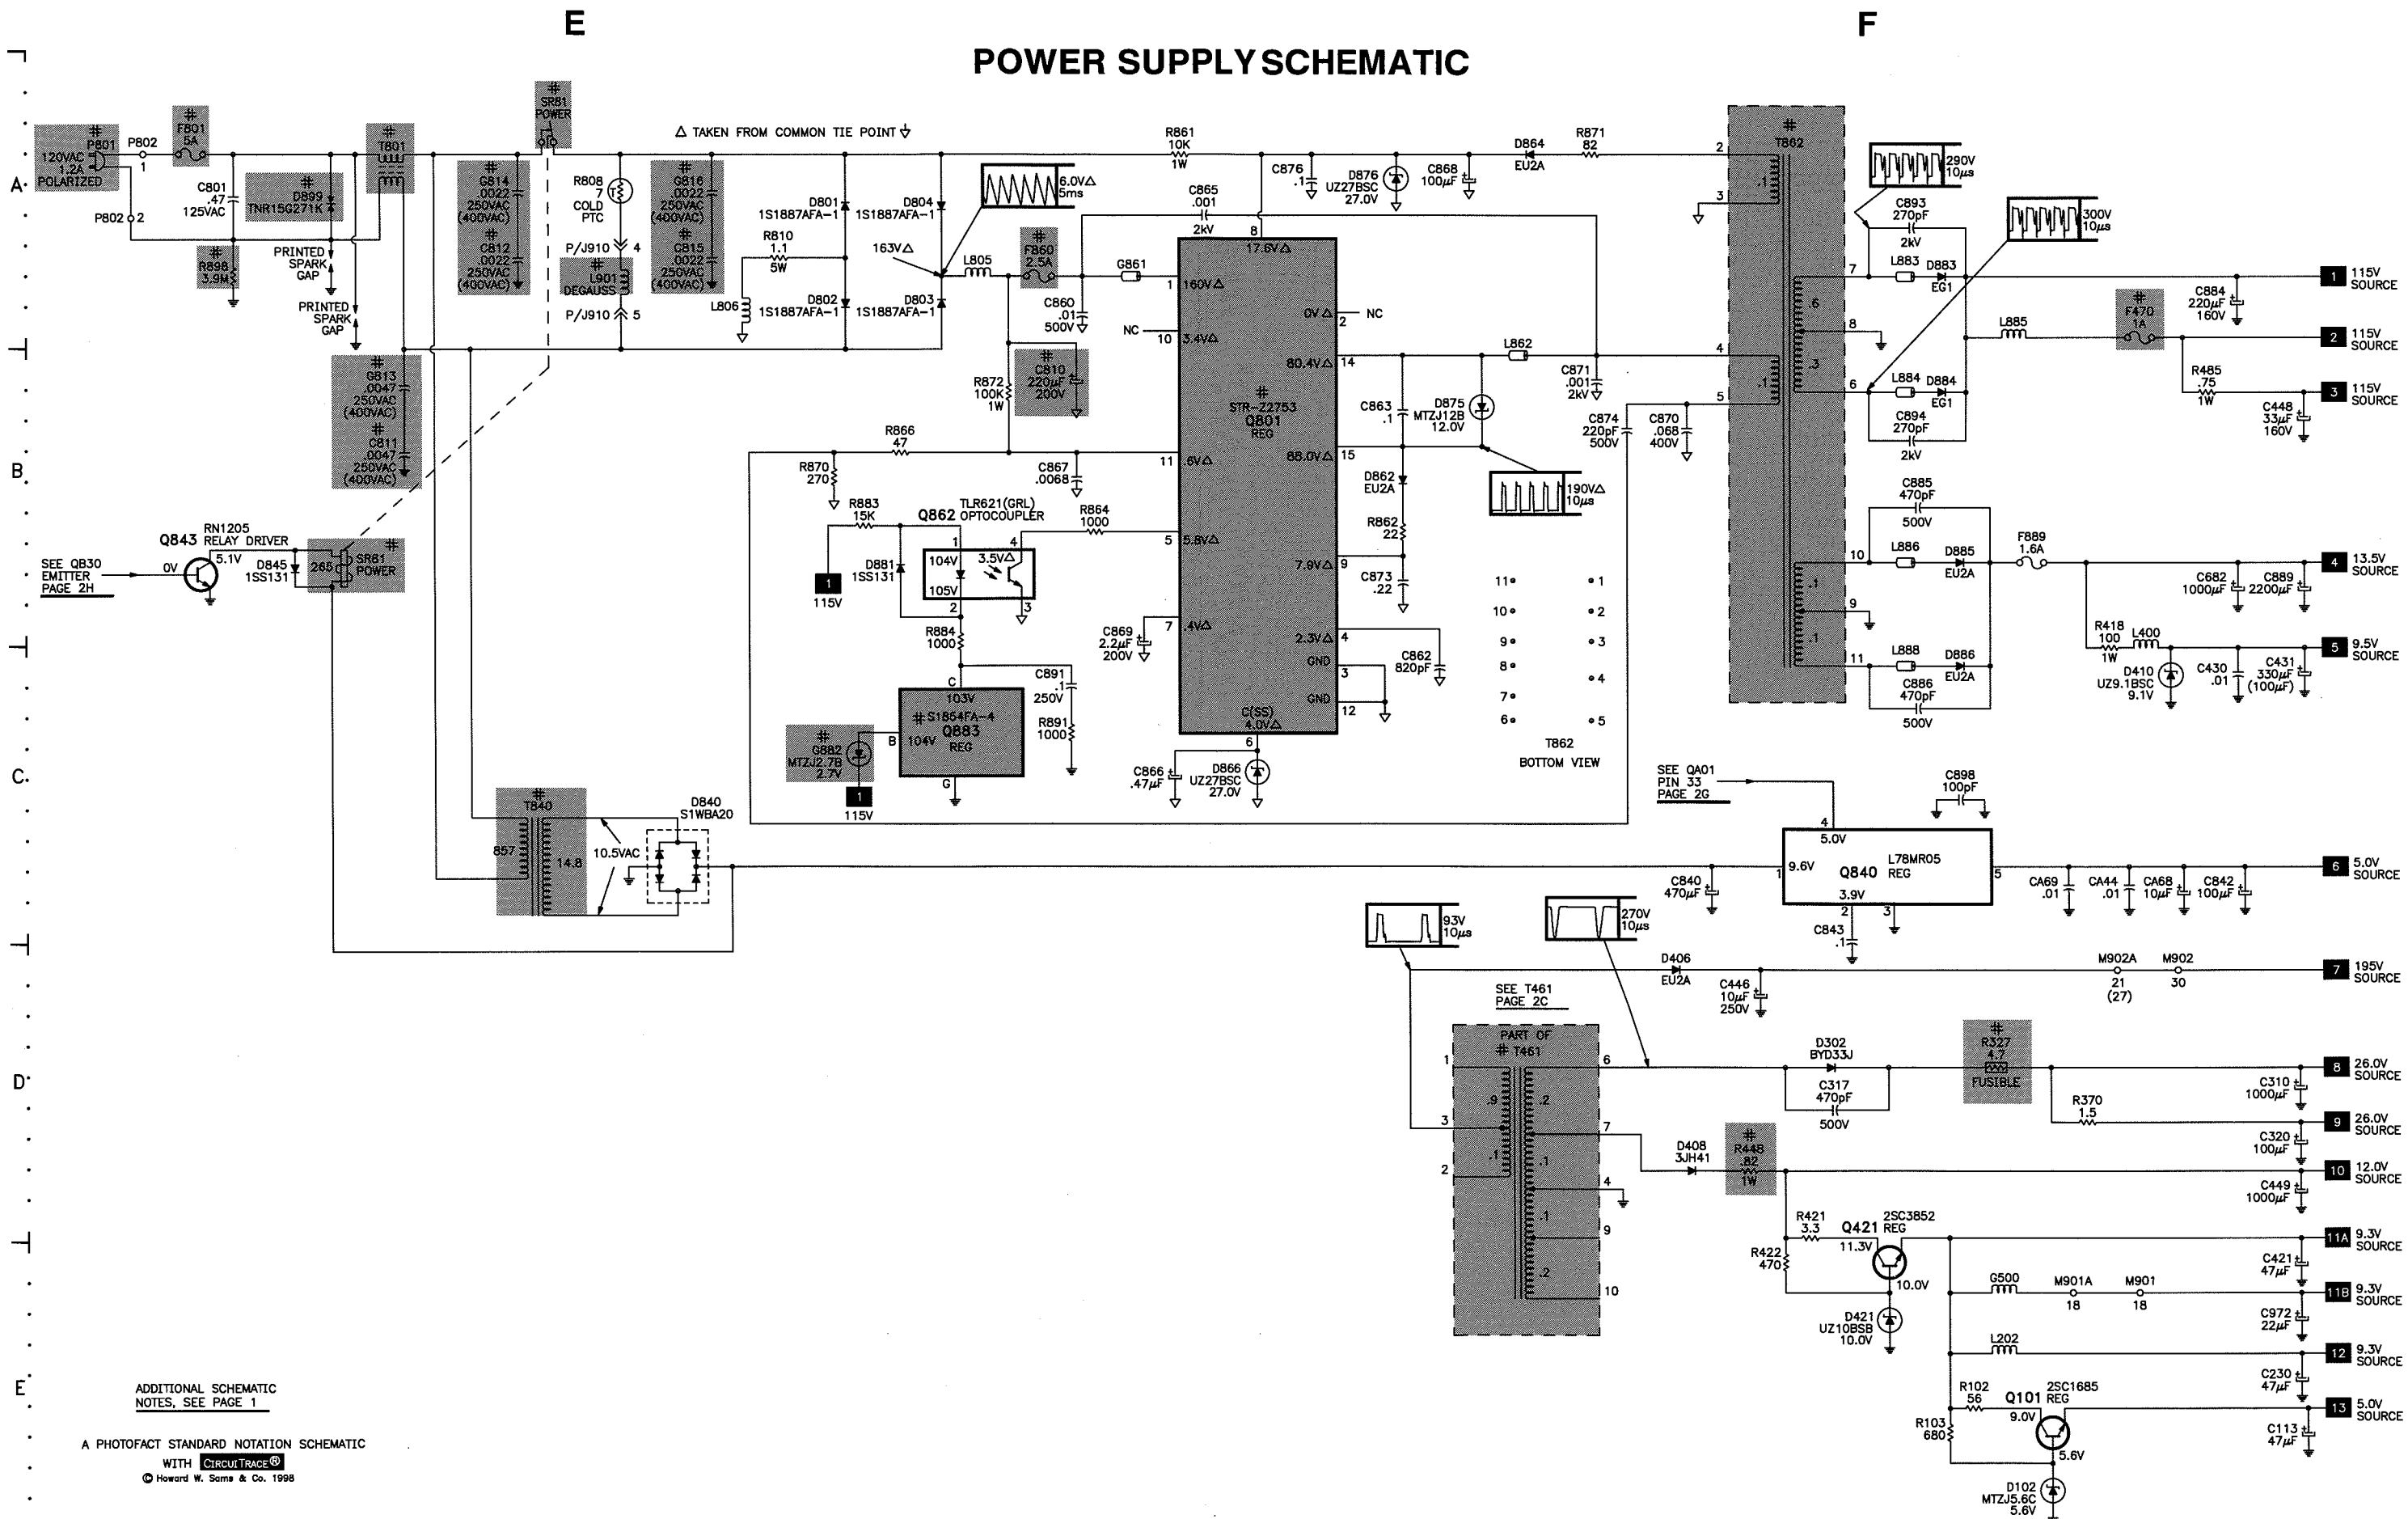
E

F

POWER SUPPLY SCHEMATIC

△ TAKEN FROM COMMON TIE POINT

A

B

C

D

E

P801 120VAC 1.2A POLARIZED

P802 1

P802 2

F801 5A

C801 .47 125VAC

D899 TNR15G271K

R898 3.9M

T801

PRINTED SPARK GAP

PRINTED SPARK GAP

C813 .0047 250VAC (400VAC)

C811 .0047 250VAC (400VAC)

C814 .0022 250VAC (400VAC)

C812 .0022 250VAC (400VAC)

SR81 POWER

R808 7 COLD PTC

P/J910 4

L901 DEGAUSS

P/J910 5

C816 .0022 250VAC (400VAC)

C815 .0022 250VAC (400VAC)

R810 1.1 5W

L806

D801 1S1887AFA-1

D802 1S1887AFA-1

D804 1S1887AFA-1

D803 1S1887AFA-1

163V△

L805

6.0V△ 5ms

F860 2.5A

C860 .01 500V

G861

R861 10K 1W

C865 .001 2kV

C876 .1

D876 UZ27BSC 27.0V

C868 100µF

D864 EU2A

R871 82

17.6V△

160V△

0V△

NC

NC

3.4V△

80.4V△

STR-Z2753 Q801 REG

88.0V△

.6V△

5.8V△

7.9V△

.4V△

2.3V△

GND

GND

C(SS) 4.0V△

R872 100K 1W

C810 220µF 200V

R866 47

R870 270

C867 .0068

R883 15K

Q862 TLR621(GRL) OPTOCOUPLER

R864 1000

D881 1SS131

104V

3.5V△

105V

1 115V

R884 1000

C891 .1 250V

R891 1000

103V

S1854FA-4 Q883 REG

104V

G882 MTZJ2.7B 2.7V

1 115V

C869 2.2µF 200V

C866 .47µF

D866 UZ27BSC 27.0V

C863 .1

D875 MTZJ12B 12.0V

D862 EU2A

R862 22

C873 .22

C862 820pF

L862

C871 .001 2kV

C874 220pF 500V

C870 .068 400V

190V△ 10µs

T862 BOTTOM VIEW

T862

290V 10µs

300V 10µs

C893 270pF 2kV

L883

D883 EG1

L884

D884 EG1

C894 270pF 2kV

L885

F470 1A

C884 220µF 160V

R485 .75 1W

C448 33µF 160V

1 115V SOURCE

2 115V SOURCE

3 115V SOURCE

C885 470pF 500V

L886

D885 EU2A

F889 1.6A

C682 1000µF

C889 2200µF

4 13.5V SOURCE

L888

D886 EU2A

C886 470pF 500V

R418 100 1W

L400

D410 UZ9.1BSC 9.1V

C430 .01

C431 330µF (100µF)

5 9.5V SOURCE

Q843 RN1205 RELAY DRIVER

SEE QB30 EMITTER PAGE 2H

0V

5.1V

D845 1SS131

265

SR81 POWER

T840

857

14.8

10.5VAC

D840 S1WBA20

SEE QA01 PIN 33 PAGE 2G

C898 100pF

5.0V

9.6V

Q840 L78MR05 REG

3.9V

C840 470µF

C843 .1

CA69 .01

CA44 .01

CA68 10µF

C842 100µF

6 5.0V SOURCE

93V 10µs

270V 10µs

D406 EU2A

C446 10µF 250V

M902A 21 (27)

M902 30

7 195V SOURCE

SEE T461 PAGE 2C

PART OF T461

D302 BYD33J

C317 470pF 500V

R327 4.7 FUSIBLE

R370 1.5

C310 1000µF

8 26.0V SOURCE

9 26.0V SOURCE

C320 100µF

D408 3JH41

R448 .82 1W

10 12.0V SOURCE

C449 1000µF

R421 3.3

Q421 2SC3852 REG

11.3V

10.0V

R422 470

D421 UZ10BSB 10.0V

G500

M901A 18

M901 18

C421 47µF

11A 9.3V SOURCE

11B 9.3V SOURCE

C972 22µF

L202

12 9.3V SOURCE

C230 47µF

R102 56

Q101 2SC1685 REG

9.0V

5.6V

R103 680

D102 MTZJ5.6C 5.6V

C113 47µF

13 5.0V SOURCE

ADDITIONAL SCHEMATIC NOTES, SEE PAGE 1

A PHOTOFACT STANDARD NOTATION SCHEMATIC WITH CIRCUITRACE®

© Howard W. Sams & Co. 1998